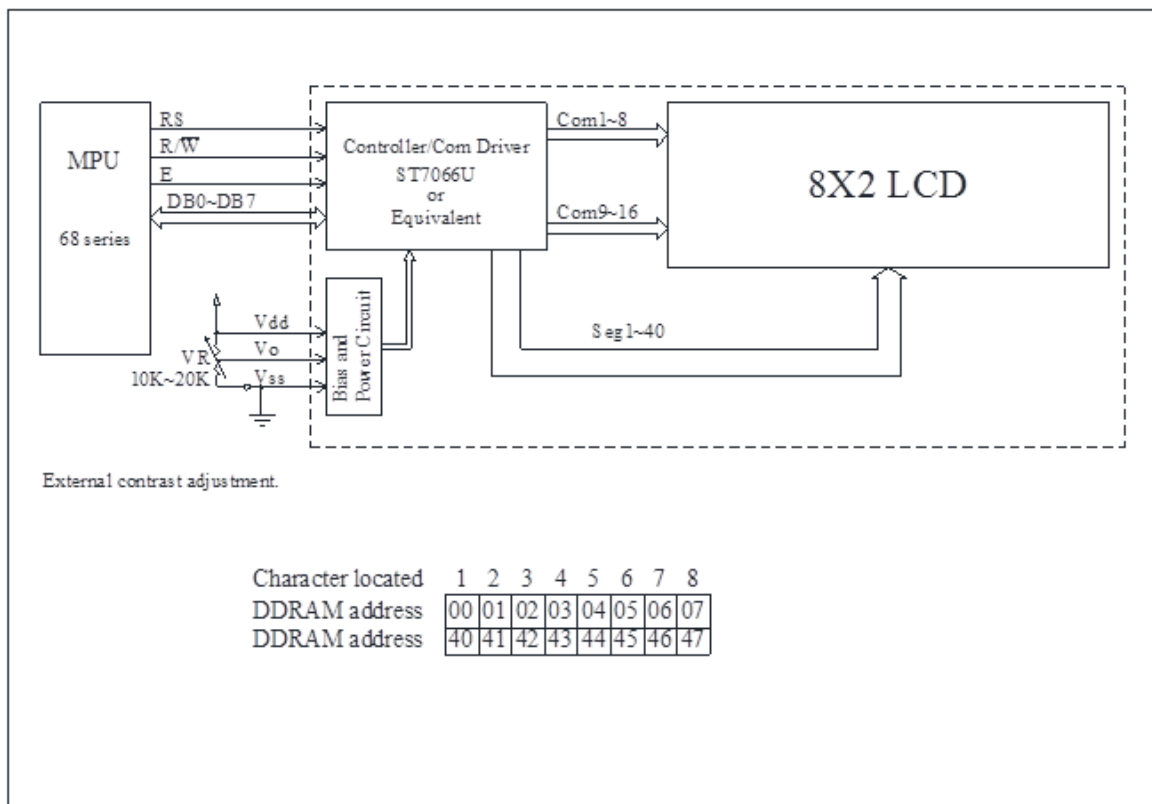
MPU

68 series

RS

R/$\overline{W}$

E

DB0~DB7

Controller/Com Driver
ST7066U
or
Equivalent

Com1~8

Com9~16

8X2 LCD

Vdd

Vo

Vss

VR
10K~20K

Bias and Power Circuit

Seg1~40

External contrast adjustment.

| Character located | 1 | 2 | 3 | 4 | 5 | 6 | 7 | 8 |
|---|---|---|---|---|---|---|---|---|
| DDRAM address | 00 | 01 | 02 | 03 | 04 | 05 | 06 | 07 |
| DDRAM address | 40 | 41 | 42 | 43 | 44 | 45 | 46 | 47 |